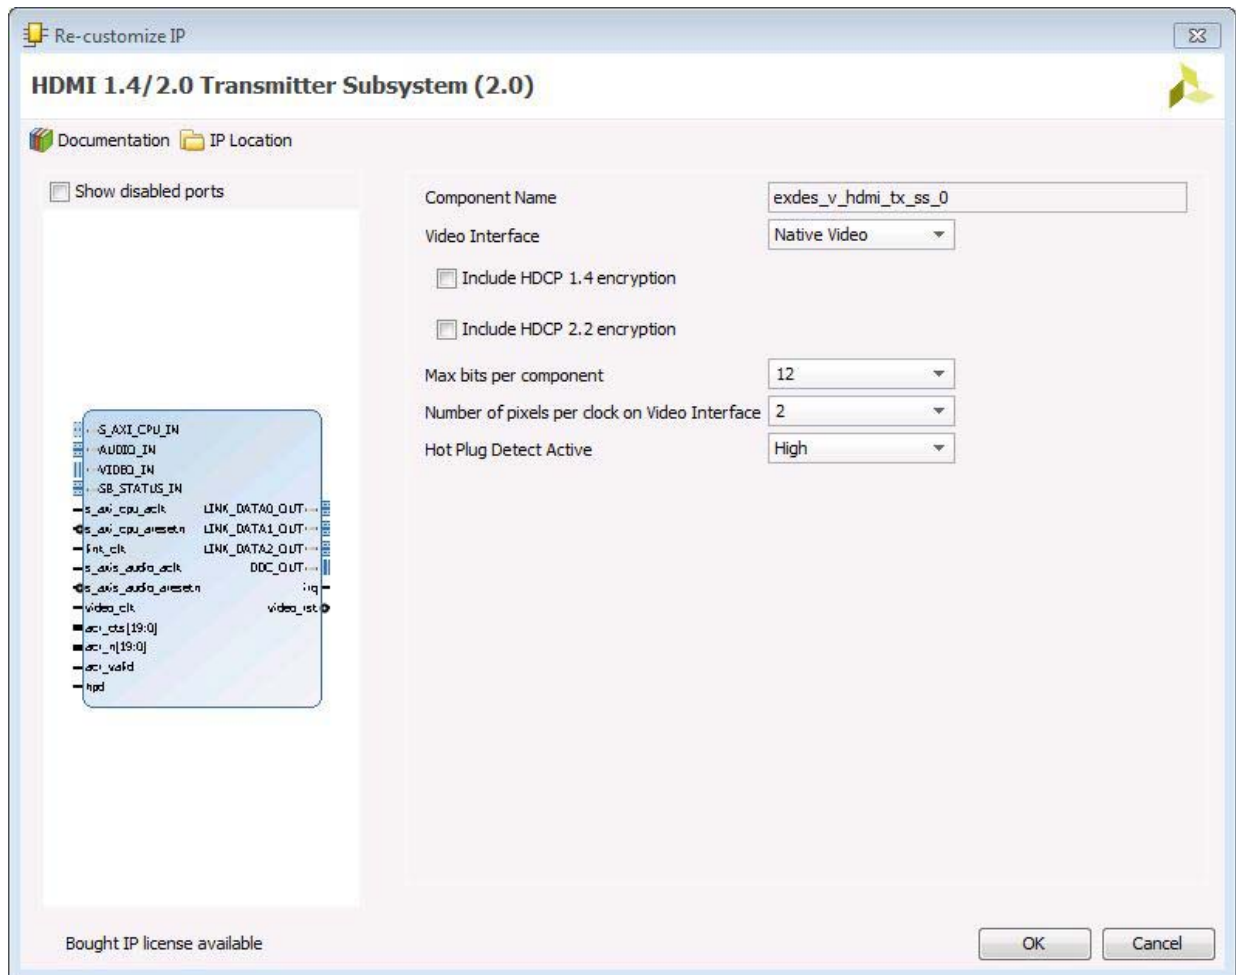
Re-customize IP

HDMI 1.4/2.0 Transmitter Subsystem (2.0)

Documentation IP Location

Show disabled ports

S_AXI_CPU_IN
AUDIO_IN
VIDEO_IN
SB_STATUS_IN
s_axi_cpu_aclk
s_axi_cpu_aresetn
link_clk
s_axis_audio_aclk
s_axis_audio_aresetn
video_clk
acr_cts[19:0]
acr_n[19:0]
acr_valid
hpd

LINK_DATA0_OUT
LINK_DATA1_OUT
LINK_DATA2_OUT
DDC_OUT
irq
video_rst

Component Name exdes_v_hdmi_tx_ss_0

Video Interface Native Video

Include HDCP 1.4 encryption

Include HDCP 2.2 encryption

Max bits per component 12

Number of pixels per clock on Video Interface 2

Hot Plug Detect Active High

Bought IP license available

OK Cancel